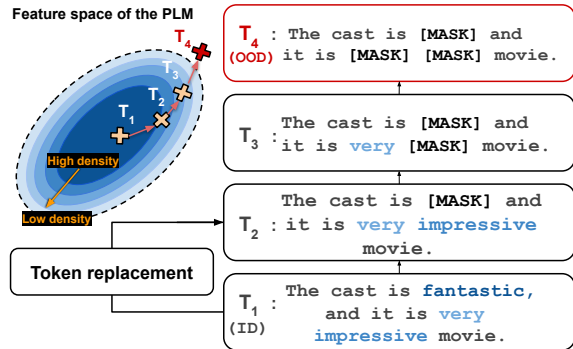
Feature space of the PLM

$T_4$

$T_3$

$T_2$

$T_1$

High density

Low density

Token replacement

$T_4$ (OOD) : The cast is [MASK] and it is [MASK] [MASK] movie.

$T_3$ : The cast is [MASK] and it is very [MASK] movie.

$T_2$ : The cast is [MASK] and it is very impressive movie.

$T_1$ (ID) : The cast is fantastic, and it is very impressive movie.